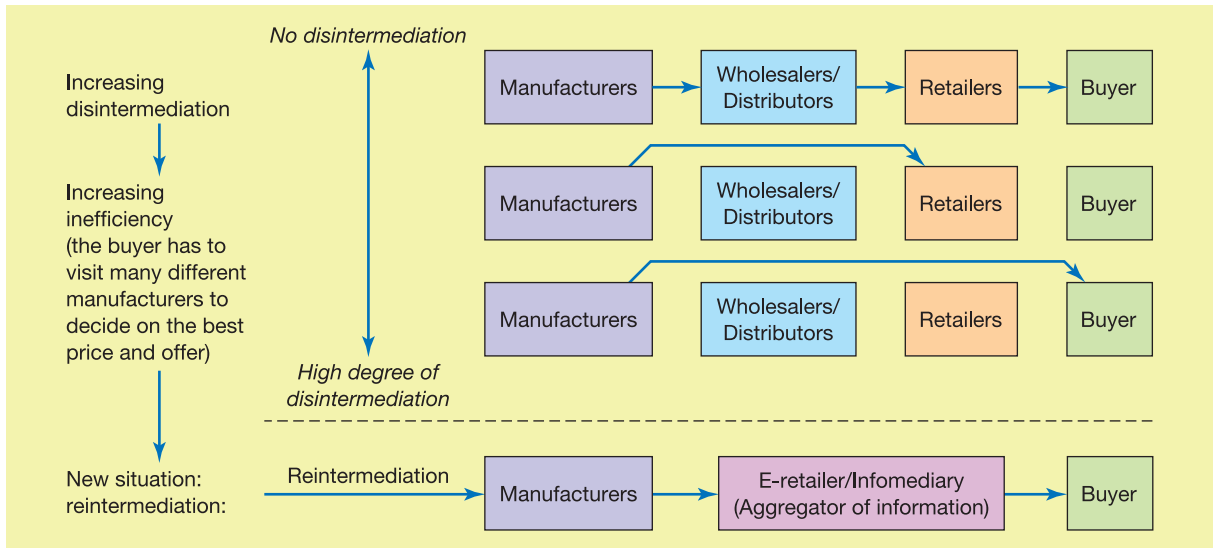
Increasing disintermediation

Increasing inefficiency (the buyer has to visit many different manufacturers to decide on the best price and offer)

New situation: reintermediation:

No disintermediation

High degree of disintermediation

Manufacturers
Wholesalers/ Distributors
Retailers
Buyer

Manufacturers
Wholesalers/ Distributors
Retailers
Buyer

Manufacturers
Wholesalers/ Distributors
Retailers
Buyer

Reintermediation

Manufacturers
E-retailer/Infomediary (Aggregator of information)
Buyer